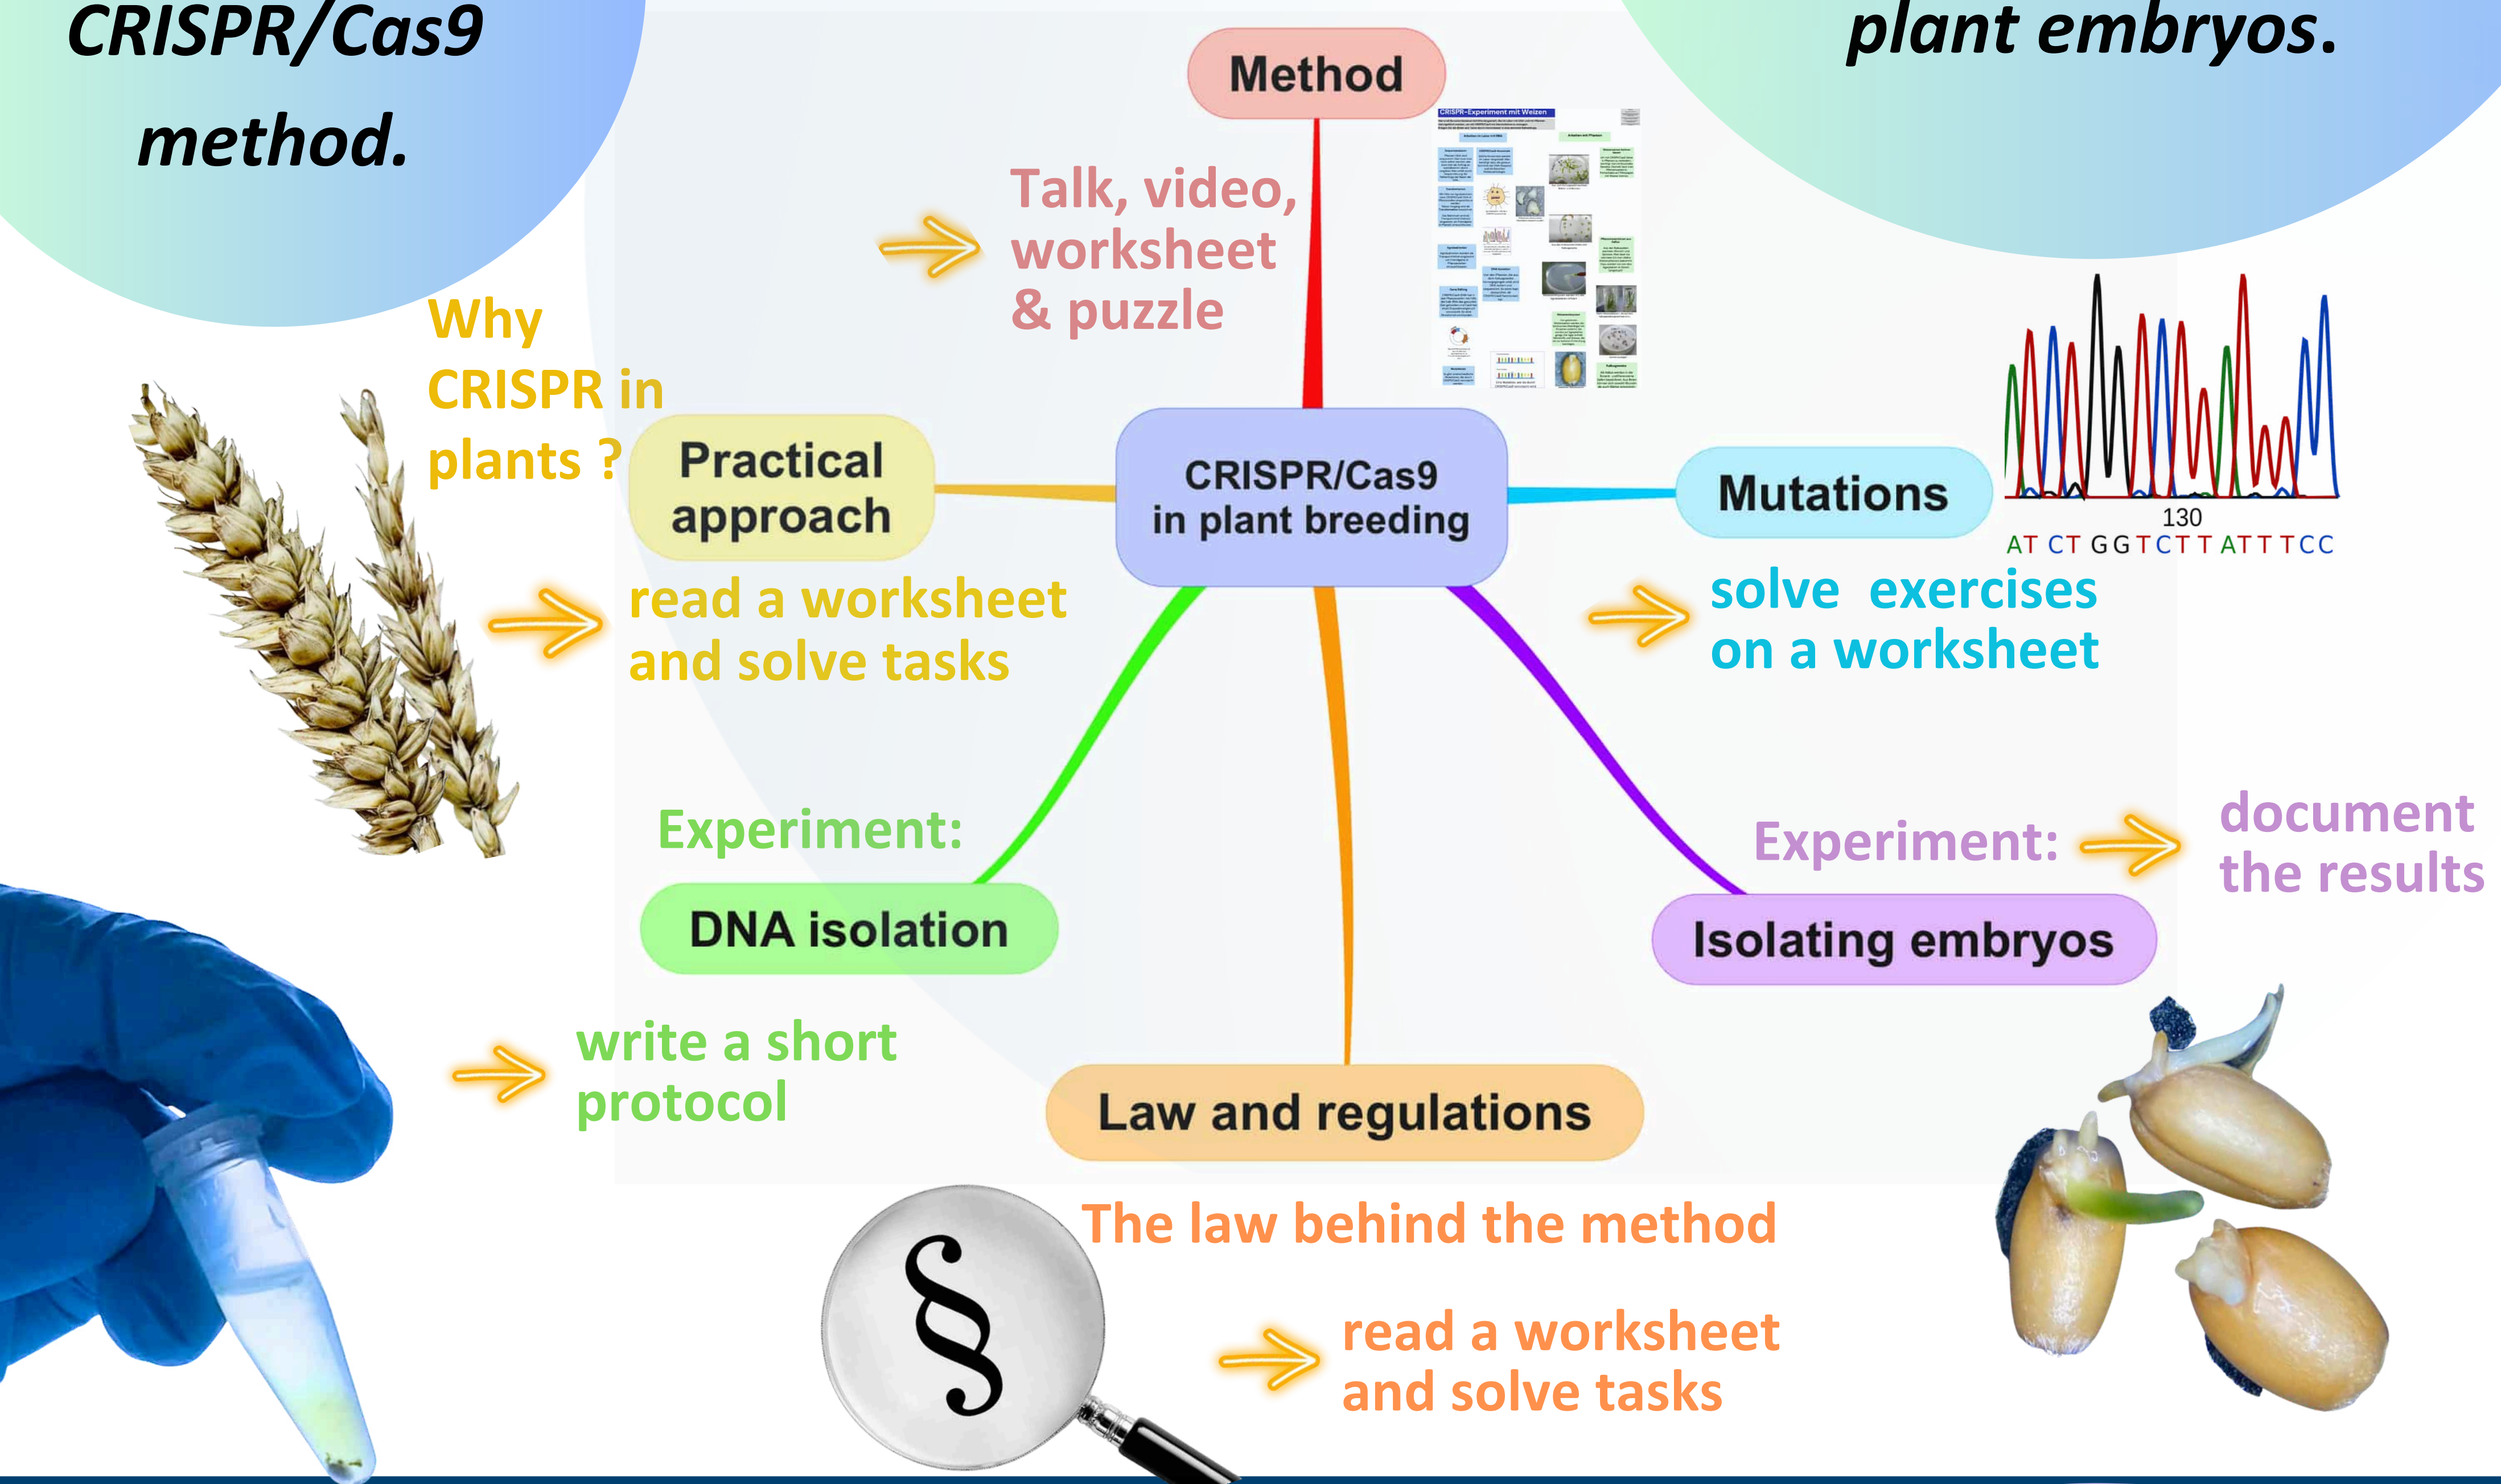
CRISPR/Cas9 method.

plant embryos.

Method

Talk, video, worksheet & puzzle

CRISPR-Experiment mit Weizen

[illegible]

Why CRISPR in plants ?

Practical approach

CRISPR/Cas9 in plant breeding

Mutations

130
AT CT GGTCTTATTTCC

read a worksheet and solve tasks

solve exercises on a worksheet

Experiment:

DNA isolation

Experiment:

document the results

Isolating embryos

write a short protocol

Law and regulations

The law behind the method

§

read a worksheet and solve tasks